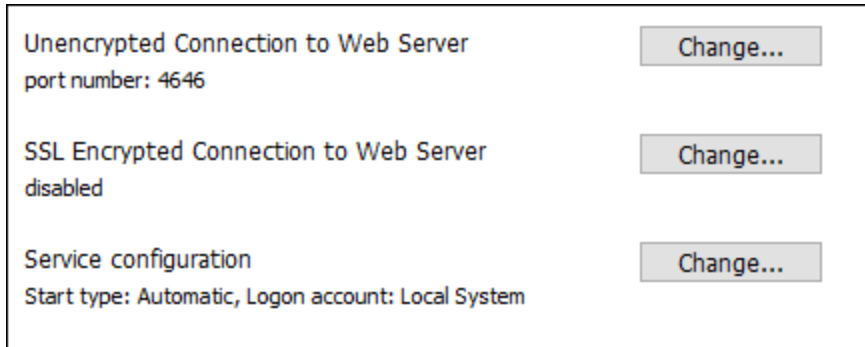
Unencrypted Connection to Web Server
port number: 4646

Change...

SSL Encrypted Connection to Web Server
disabled

Change...

Service configuration
Start type: Automatic, Logon account: Local System

Change...